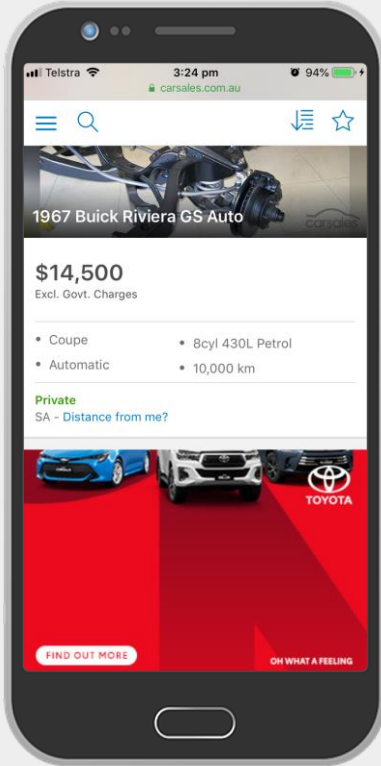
Telstra 3:24 pm 94%
carsales.com.au

carsales

1967 Buick Riviera GS Auto

$14,500
Excl. Govt. Charges

• Coupe
• Automatic
• 8cyl 430L Petrol
• 10,000 km

Private
SA - Distance from me?

TOYOTA

FIND OUT MORE

OH WHAT A FEELING